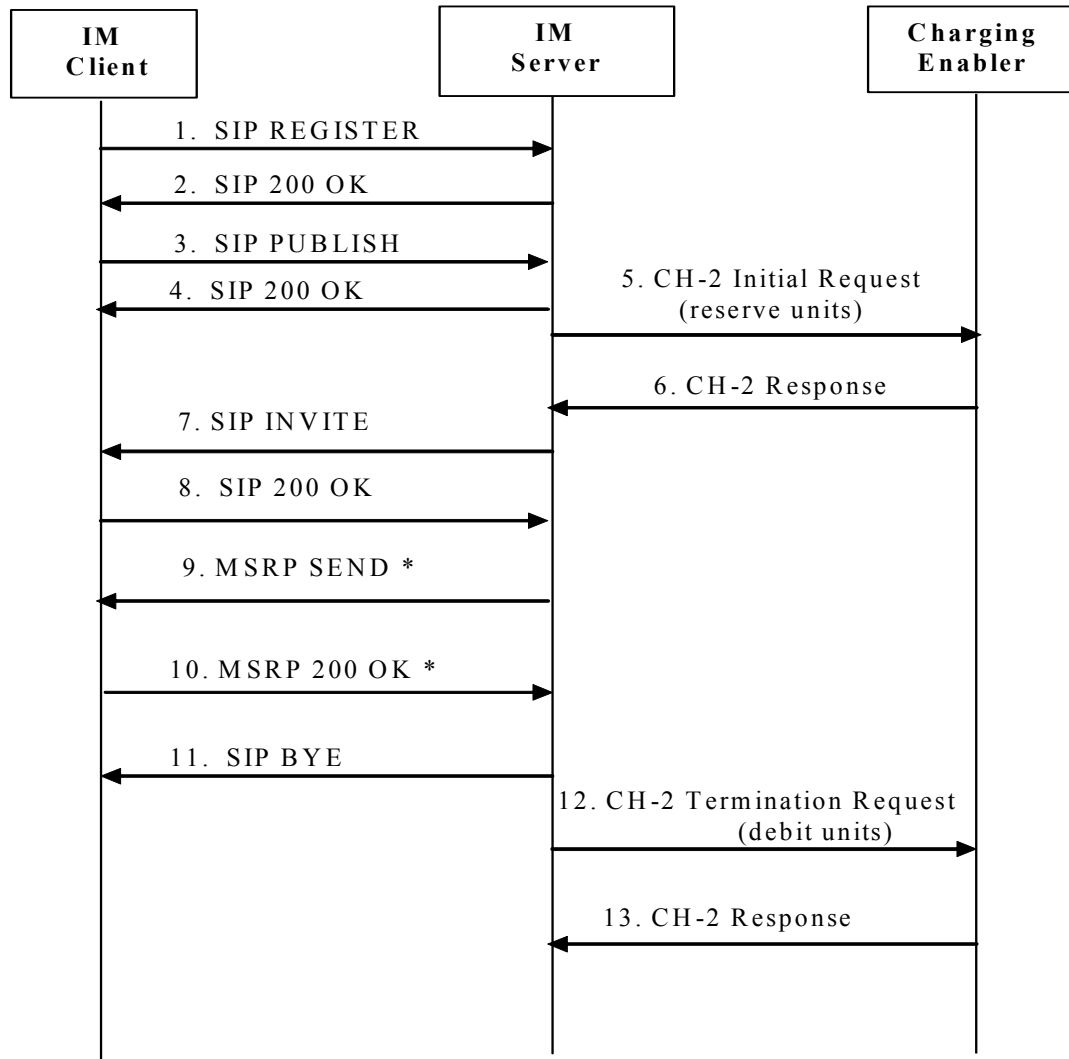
IM Client

IM Server

Charging Enabler

1. SIP REGISTER

2. SIP 200 OK

3. SIP PUBLISH

4. SIP 200 OK

5. CH-2 Initial Request (reserve units)

6. CH-2 Response

7. SIP INVITE

8. SIP 200 OK

9. MSRP SEND *

10. MSRP 200 OK *

11. SIP BYE

12. CH-2 Termination Request (debit units)

13. CH-2 Response